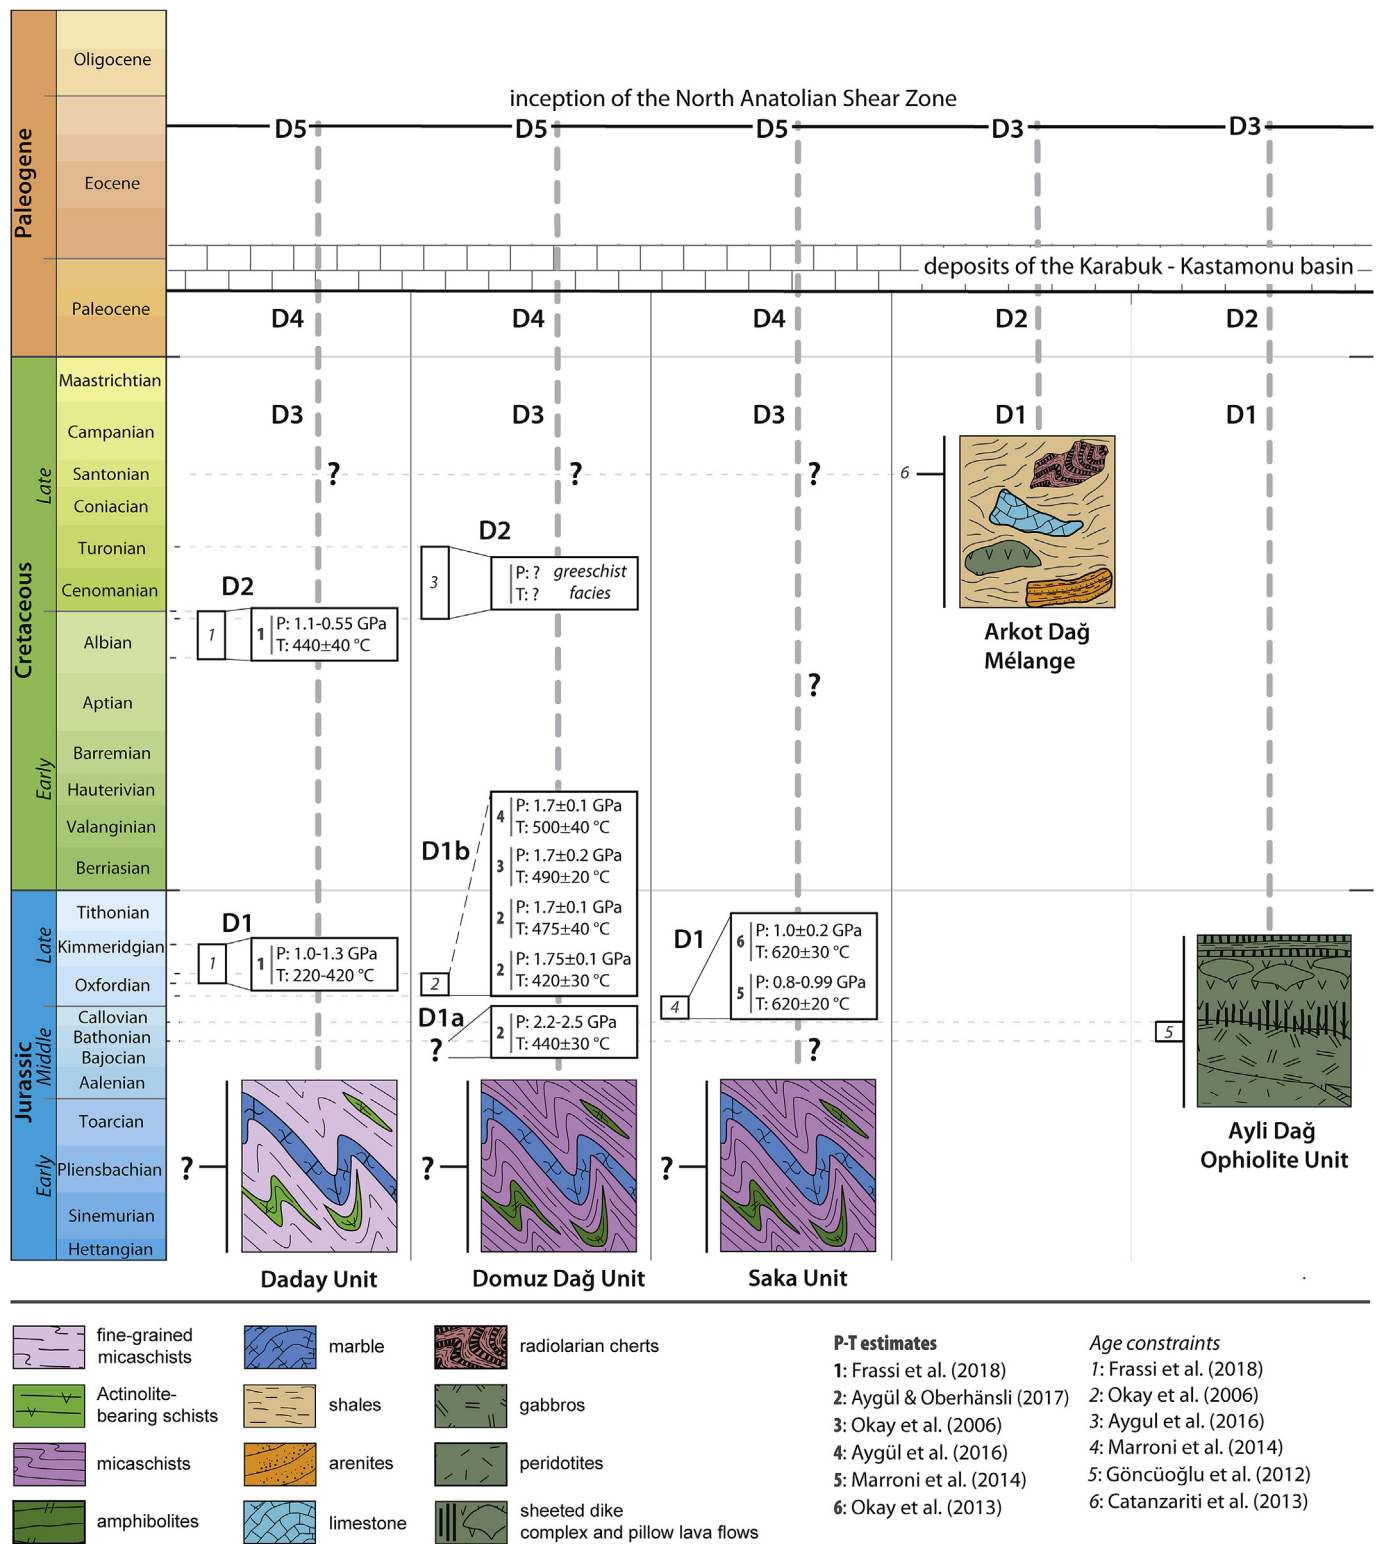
Paleogene
Oligocene
Eocene
Paleocene
Cretaceous
Late
Maastrichtian
Campanian
Santonian
Coniacian
Turonian
Cenomanian
Albian
Aptian
Early
Barremian
Hauterivian
Valanginian
Berriasian
Jurassic
Late
Tithonian
Kimmeridgian
Oxfordian
Middle
Callovian
Bathonian
Bajocian
Aalenian
Early
Toarcian
Pliensbachian
Sinemurian
Hettangian

inception of the North Anatolian Shear Zone

D5 D5 D5 D3 D3

deposits of the Karabuk - Kastamonu basin

D4 D4 D4 D2 D2

D3 D3 D3 D1 D1

? ? ?

6

D2

3

P: ? greeschist
T: ? facies

D2

1

1 P: 1.1-0.55 GPa
T: 440±40 °C

Arkot Dağ
Mélange

?

D1b

4 P: 1.7±0.1 GPa
T: 500±40 °C

3 P: 1.7±0.2 GPa
T: 490±20 °C

2 P: 1.7±0.1 GPa
T: 475±40 °C

2 P: 1.75±0.1 GPa
T: 420±30 °C

D1

1

1 P: 1.0-1.3 GPa
T: 220-420 °C

2

D1

6 P: 1.0±0.2 GPa
T: 620±30 °C

5 P: 0.8-0.99 GPa
T: 620±20 °C

4

D1a

2 P: 2.2-2.5 GPa
T: 440±30 °C

?

?

5

? ? ?

Ayli Dağ
Ophiolite Unit

Daday Unit
Domuz Dağ Unit
Saka Unit

fine-grained micaschists
Actinolite-bearing schists
micaschists
amphibolites
marble
shales
arenites
limestone
radiolarian cherts
gabbros
peridotites
sheeted dike complex and pillow lava flows

P-T estimates
1: Frassi et al. (2018)
2: Aygül & Oberhänsli (2017)
3: Okay et al. (2006)
4: Aygül et al. (2016)
5: Marroni et al. (2014)
6: Okay et al. (2013)

Age constraints
1: Frassi et al. (2018)
2: Okay et al. (2006)
3: Aygul et al. (2016)
4: Marroni et al. (2014)
5: Göncüoğlu et al. (2012)
6: Catanzariti et al. (2013)